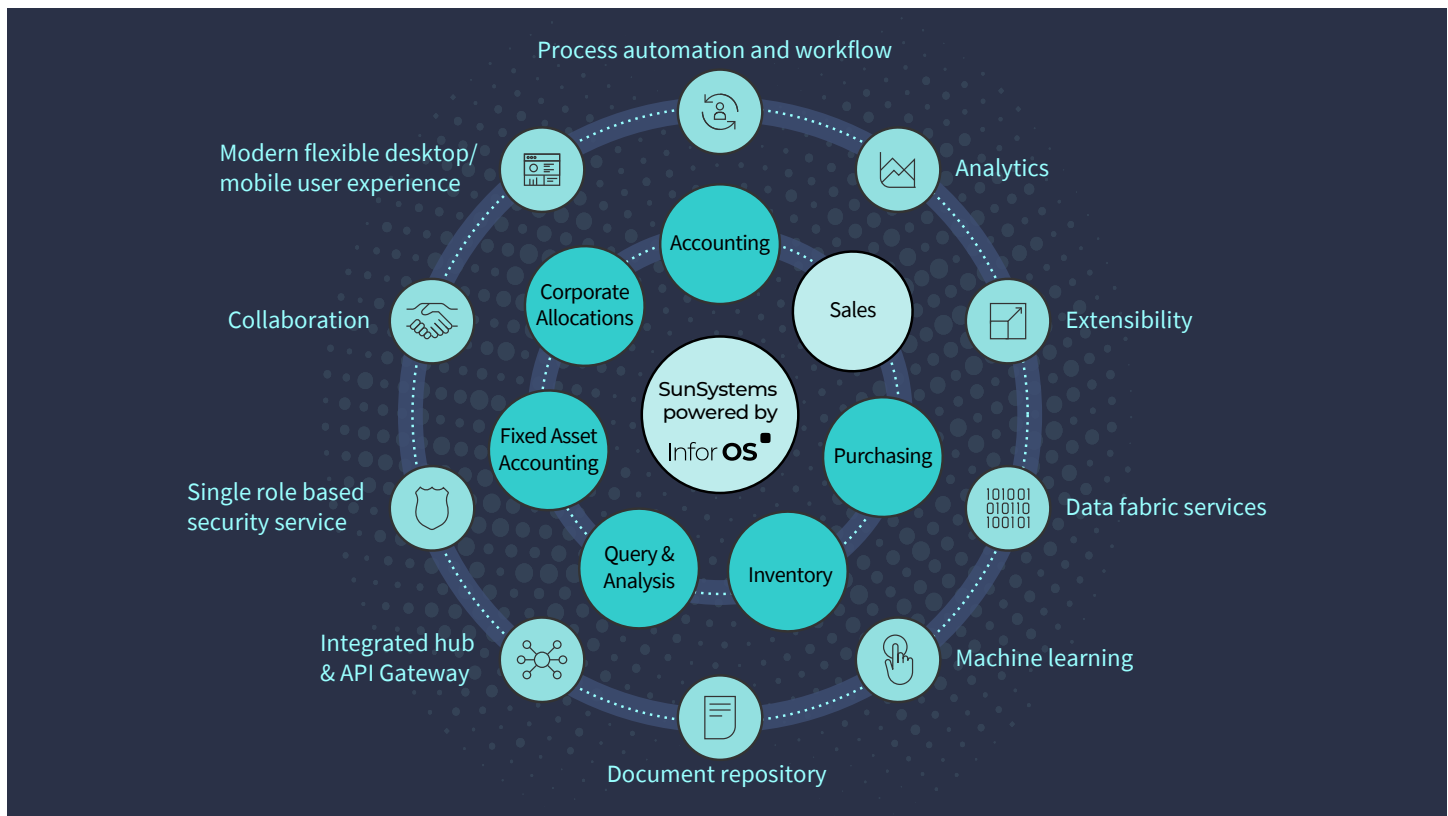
Process automation and workflow

Modern flexible desktop/ mobile user experience

Analytics

Accounting

Corporate Allocations

Sales

Collaboration

Extensibility

SunSystems powered by Infor OS

Fixed Asset Accounting

Purchasing

Single role based security service

10101
010110
100101

Data fabric services

Query & Analysis

Inventory

Integrated hub & API Gateway

Machine learning

Document repository